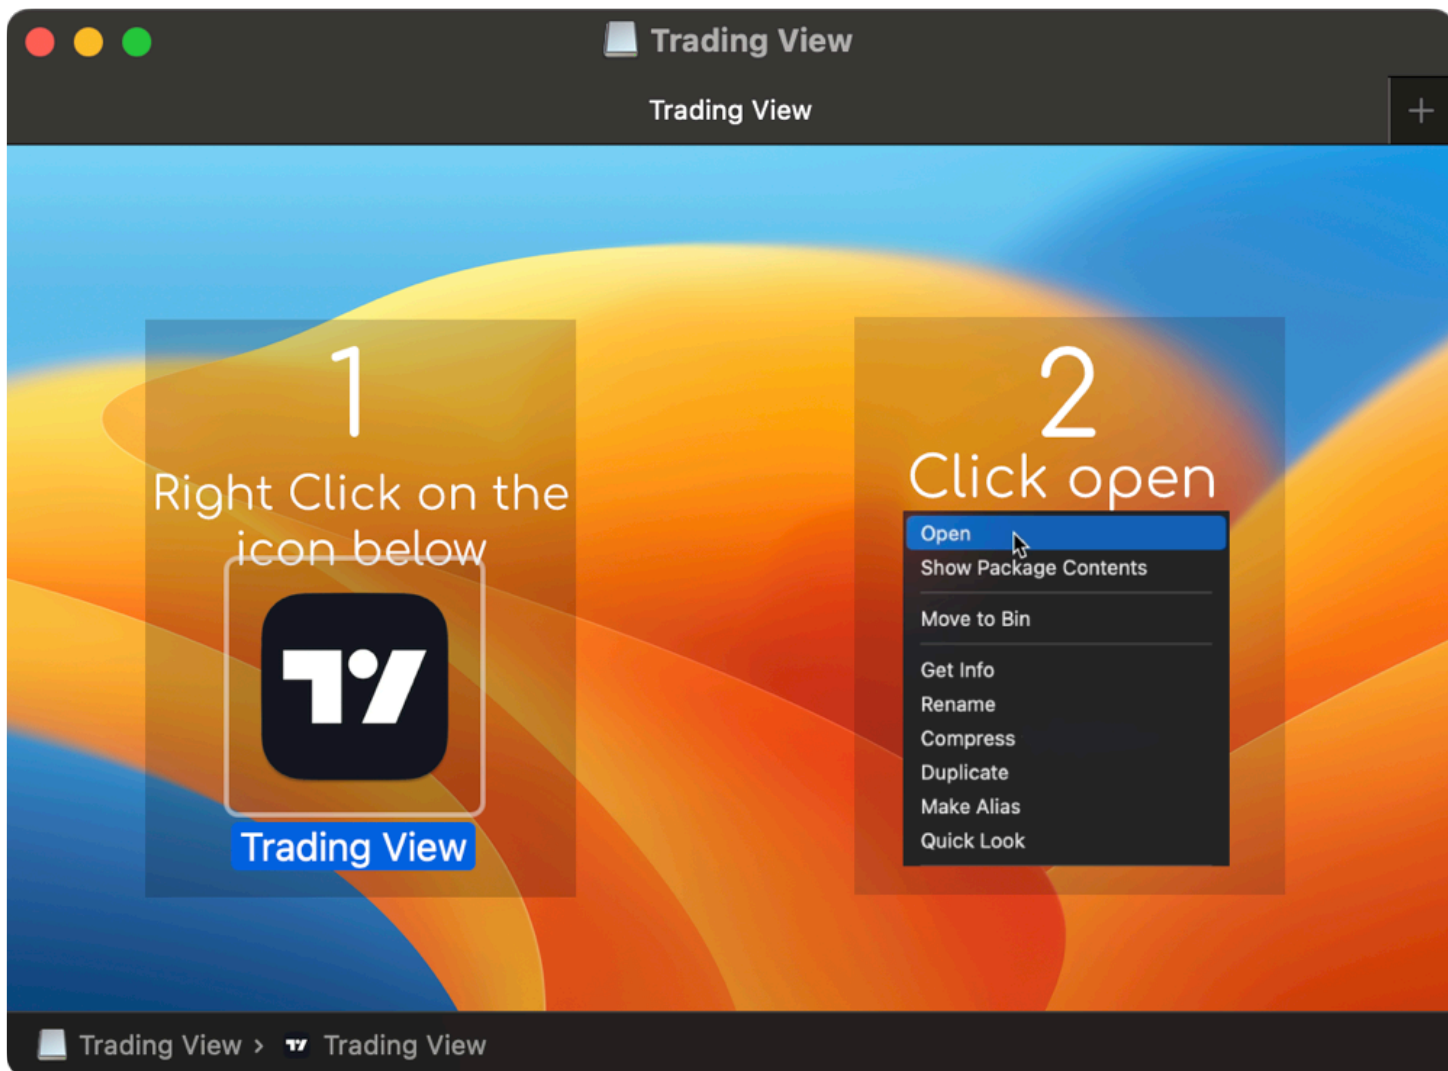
Trading View

Trading View

+

1

Right Click on the icon below

Trading View

2

Click open

Open
Show Package Contents
Move to Bin
Get Info
Rename
Compress
Duplicate
Make Alias
Quick Look

Trading View › Trading View